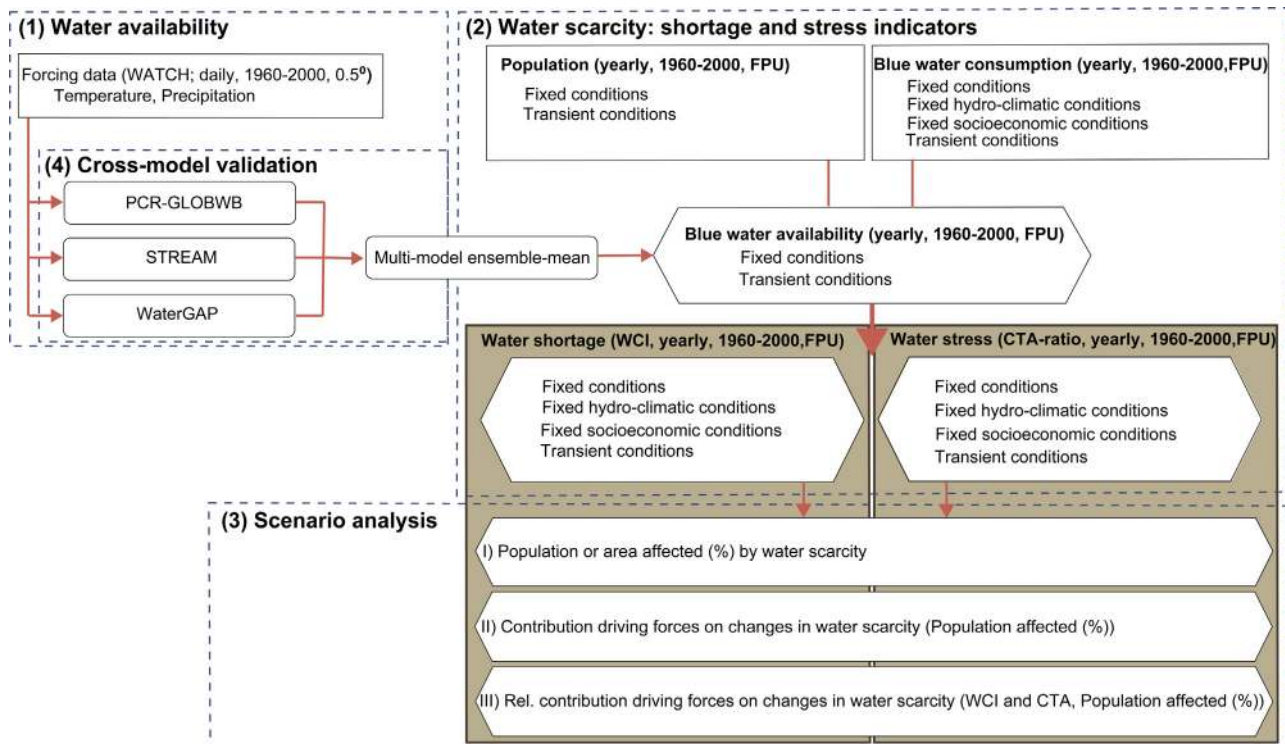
(1) Water availability

Forcing data (WATCH; daily, 1960-2000, 0.5$^{0}$)
Temperature, Precipitation

(4) Cross-model validation

PCR-GLOBWB

STREAM

WaterGAP

Multi-model ensemble-mean

(2) Water scarcity: shortage and stress indicators

Population (yearly, 1960-2000, FPU)
Fixed conditions
Transient conditions

Blue water consumption (yearly, 1960-2000,FPU)
Fixed conditions
Fixed hydro-climatic conditions
Fixed socioeconomic conditions
Transient conditions

Blue water availability (yearly, 1960-2000, FPU)
Fixed conditions
Transient conditions

Water shortage (WCI, yearly, 1960-2000,FPU)
Fixed conditions
Fixed hydro-climatic conditions
Fixed socioeconomic conditions
Transient conditions

Water stress (CTA-ratio, yearly, 1960-2000,FPU)
Fixed conditions
Fixed hydro-climatic conditions
Fixed socioeconomic conditions
Transient conditions

(3) Scenario analysis

I) Population or area affected (%) by water scarcity

II) Contribution driving forces on changes in water scarcity (Population affected (%))

III) Rel. contribution driving forces on changes in water scarcity (WCI and CTA, Population affected (%))